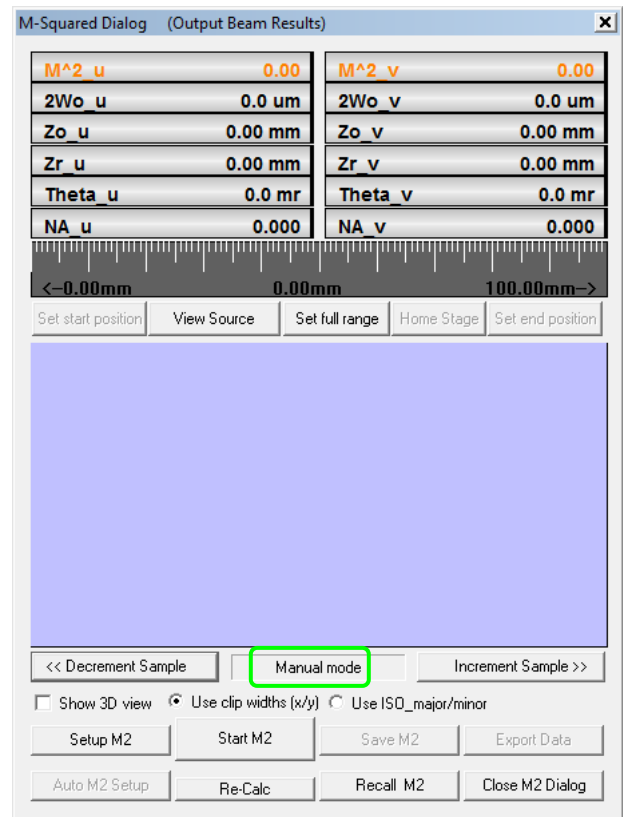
M-Squared Dialog (Output Beam Results)

×

| | | | |
|---|---|---|---|
| M^2_u | 0.00 | M^2_v | 0.00 |
| 2Wo_u | 0.0 um | 2Wo_v | 0.0 um |
| Zo_u | 0.00 mm | Zo_v | 0.00 mm |
| Zr_u | 0.00 mm | Zr_v | 0.00 mm |
| Theta_u | 0.0 mr | Theta_v | 0.0 mr |
| NA_u | 0.000 | NA_v | 0.000 |

<-0.00mm 0.00mm 100.00mm->

Set start position View Source Set full range Home Stage Set end position

<< Decrement Sample Manual mode Increment Sample >>

Show 3D view Use clip widths (x/y) Use ISO_major/minor

Setup M2 Start M2 Save M2 Export Data

Auto M2 Setup Re-Calc Recall M2 Close M2 Dialog